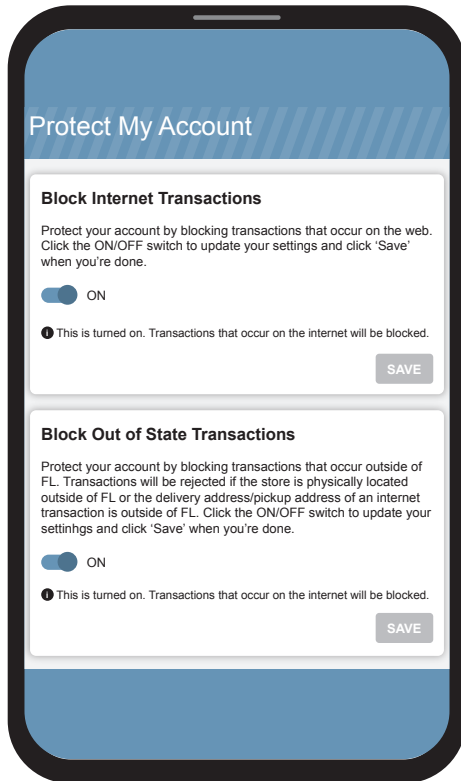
Protect My Account

Block Internet Transactions

Protect your account by blocking transactions that occur on the web. Click the ON/OFF switch to update your settings and click 'Save' when you're done.

ON

This is turned on. Transactions that occur on the internet will be blocked.

SAVE

Block Out of State Transactions

Protect your account by blocking transactions that occur outside of FL. Transactions will be rejected if the store is physically located outside of FL or the delivery address/pickup address of an internet transaction is outside of FL. Click the ON/OFF switch to update your settinhgs and click 'Save' when you're done.

ON

This is turned on. Transactions that occur on the internet will be blocked.

SAVE